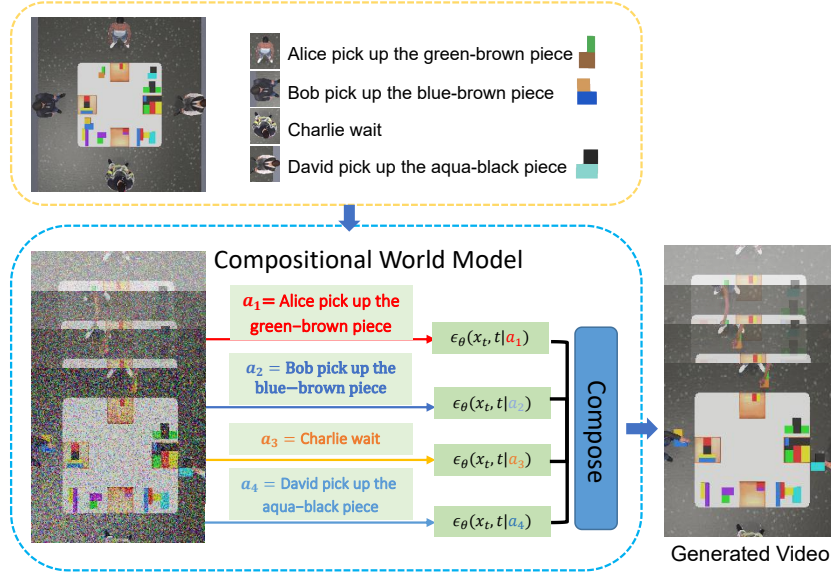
Alice pick up the green-brown piece

Bob pick up the blue-brown piece

Charlie wait

David pick up the aqua-black piece

Compositional World Model

$a_1 =$ Alice pick up the green−brown piece

$a_2 =$ Bob pick up the blue−brown piece

$a_3 =$ Charlie wait

$a_4 =$ David pick up the aqua−black piece

$\epsilon_\theta(x_t, t|a_1)$

$\epsilon_\theta(x_t, t|a_2)$

$\epsilon_\theta(x_t, t|a_3)$

$\epsilon_\theta(x_t, t|a_4)$

Compose

Generated Video